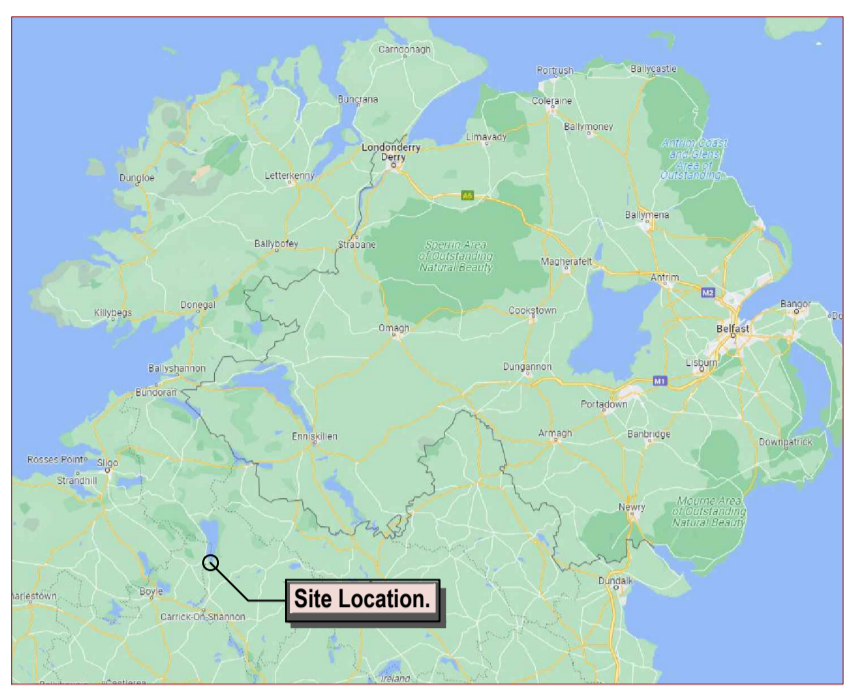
Carndonagh
Buncrana
Portrush
Ballycastle
Coleraine
Ballymoney
Limavady
Londonderry
Derry
Antrim Coast and Glens Area of Outstanding
Dungloe
Letterkenny
A6
Ballymena
Ballybofey
Strabane
Sperrin Area of Outstanding Natural Beauty
Magherafelt
Antrim
M2
Bangor
Donegal
Killybegs
Cookstown
Omagh
Belfast
Ballyshannon
Bundoran
Dungannon
Lisburn
M1
Portadown
Armagh
Banbridge
Enniskillen
Downpatrick
Rosses Point
Sligo
Strandhill
Mourne Area of Outstanding Natural Beauty
Newry
Dundalk
Boyle
Carrick-On-Shannon
Site Location.
Ireland
Castlerea
arlestown